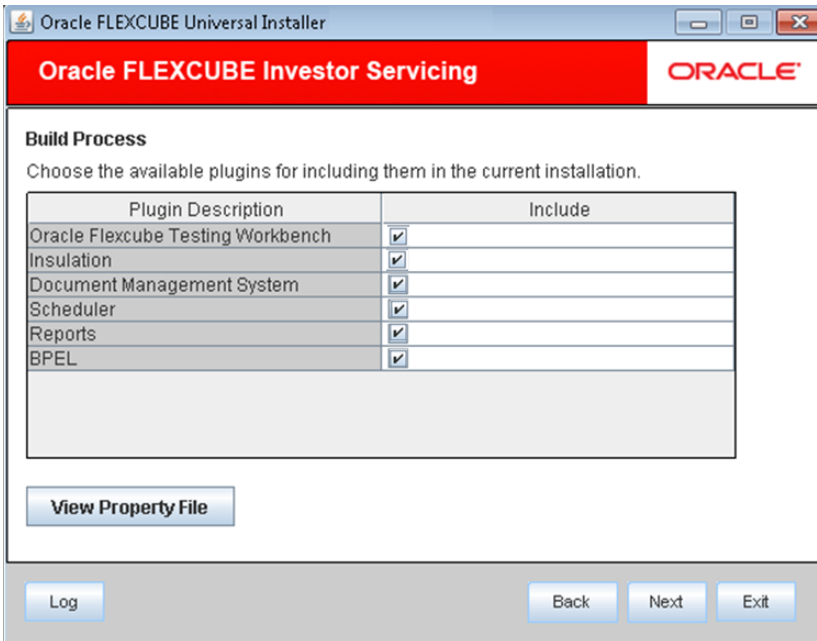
Oracle FLEXCUBE Universal Installer

Oracle FLEXCUBE Investor Servicing

ORACLE

Build Process

Choose the available plugins for including them in the current installation.

| Plugin Description | Include |
|---|---|
| Oracle Flexcube Testing Workbench | ✔ |
| Insulation | ✔ |
| Document Management System | ✔ |
| Scheduler | ✔ |
| Reports | ✔ |
| BPEL | ✔ |

View Property File

Log

Back

Next

Exit